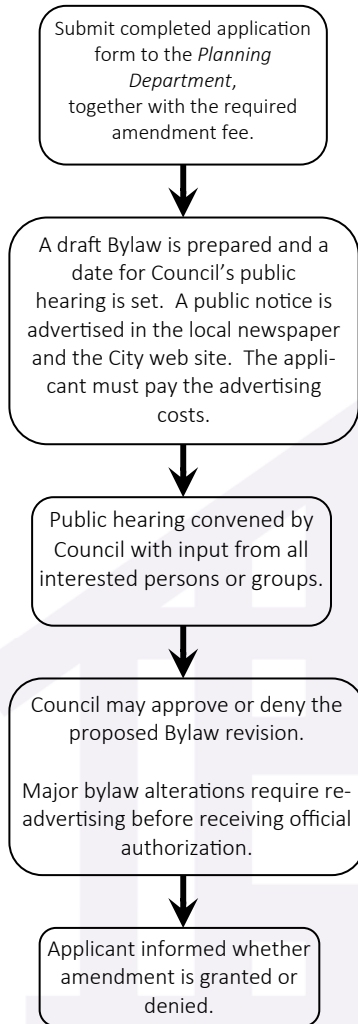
Submit completed application form to the *Planning Department*, together with the required amendment fee.

A draft Bylaw is prepared and a date for Council's public hearing is set. A public notice is advertised in the local newspaper and the City web site. The applicant must pay the advertising costs.

Public hearing convened by Council with input from all interested persons or groups.

Council may approve or deny the proposed Bylaw revision.

Major bylaw alterations require re-advertising before receiving official authorization.

Applicant informed whether amendment is granted or denied.